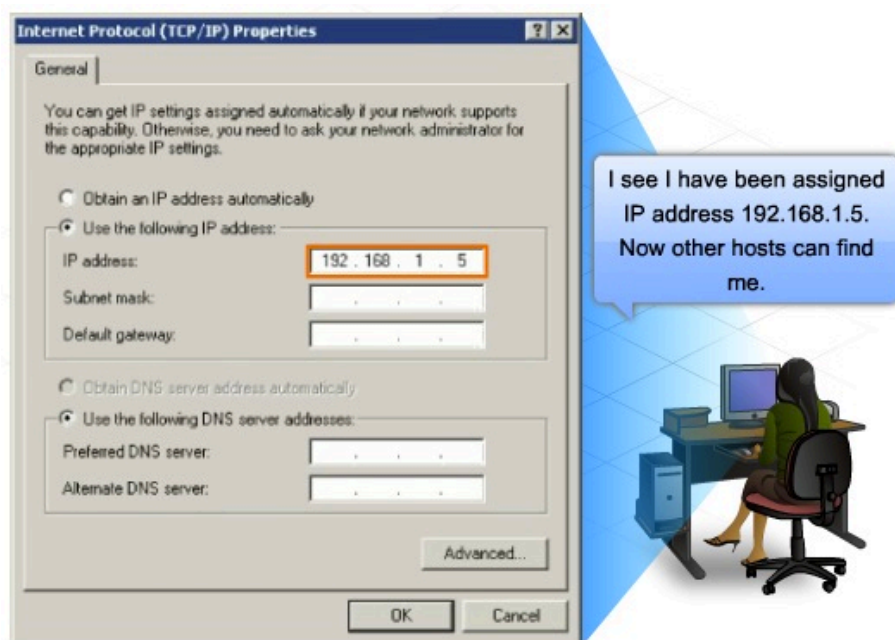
Internet Protocol (TCP/IP) Properties

General

You can get IP settings assigned automatically if your network supports this capability. Otherwise, you need to ask your network administrator for the appropriate IP settings.

Obtain an IP address automatically

Use the following IP address:

IP address: 192 . 168 . 1 . 5

Subnet mask: . . .

Default gateway: . . .

Obtain DNS server address automatically

Use the following DNS server addresses:

Preferred DNS server: . . .

Alternate DNS server: . . .

Advanced...

OK

Cancel

I see I have been assigned IP address 192.168.1.5. Now other hosts can find me.